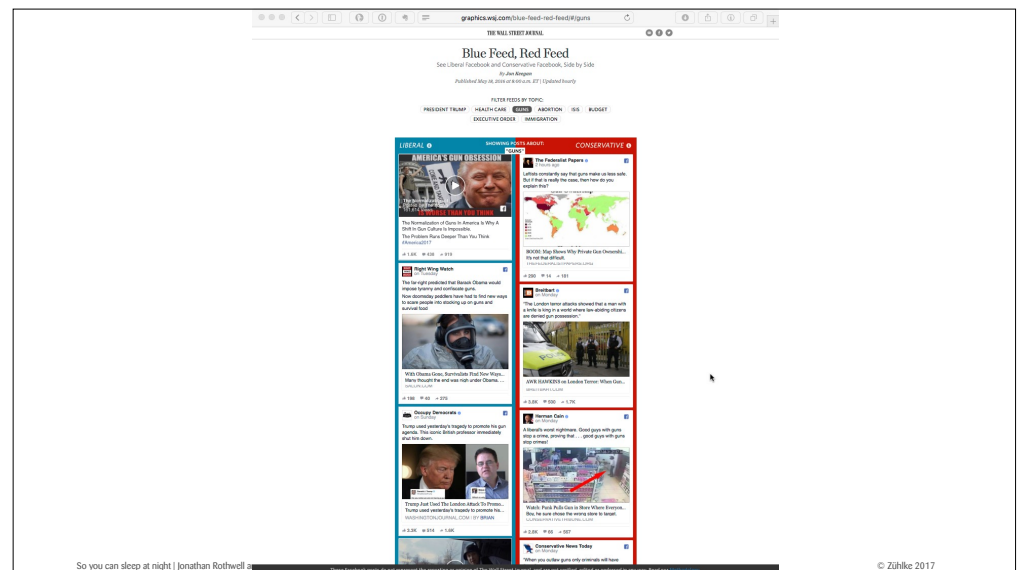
graphics.wsj.com/blue-feed-red-feed/#/guns

THE WALL STREET JOURNAL.

Blue Feed, Red Feed

See Liberal Facebook and Conservative Facebook, Side by Side

By Jon Keegan

Published May 18, 2016 at 8:00 a.m. ET | Updated hourly

FILTER FEEDS BY TOPIC:

PRESIDENT TRUMP HEALTH CARE GUNS ABORTION ISIS BUDGET EXECUTIVE ORDER IMMIGRATION

LIBERAL

SHOWING POSTS ABOUT: "GUNS"

CONSERVATIVE

AMERICA'S GUN OBSESSION

The Normalization of Guns In America Is Why A Shift In Gun Culture Is Impossible.

The Problem Runs Deeper Than You Think #America2017

1.6K 438 419

Right Wing Watch
on Tuesday

The far-right predicted that Barack Obama would impose tyranny and confiscate guns.

Now doomsday peddlers have had to find new ways to scare people into stocking up on guns and survival food

With Obama Gone, Survivalists Find New Ways... Many thought the end was nigh under Obama. ...

186 40 275

Occupy Democrats
on Sunday

Trump used yesterday's tragedy to promote his gun agenda. This iconic British professor immediately shut him down.

Trump Just Used The London Attack To Promo...

Trump used yesterday's tragedy to promote his ...

WASHINGTONJOURNAL.COM | BY BRIAN

3.3K 814 1.4K

The Federalist Papers
3 hours ago

Leftists constantly say that guns make us less safe. But if that is really the case, then how do you explain this?

BOOM: Map Shows Why Private Gun Ownershi...

It's not that difficult.

280 14 181

Breitbart
on Monday

"The London terror attacks showed that a man with a knife is king in a world where law-abiding citizens are denied gun possession."

AWR HAWKINS on London Terror: When Gun...

3.8K 590 1.7K

Herman Cain
on Monday

A liberal's worst nightmare. Good guys with guns stop a crime, proving that . . . good guys with guns stop crimes!

Watch: Punk Pulls Gun in Store Where Everyon...

Boy, he sure chose the wrong store to target.

2.9K 65 597

Conservative News Today
on Monday

"When you outlaw guns only criminals will have

So you can sleep at night | Jonathan Rothwell a

© Zühlke 2017